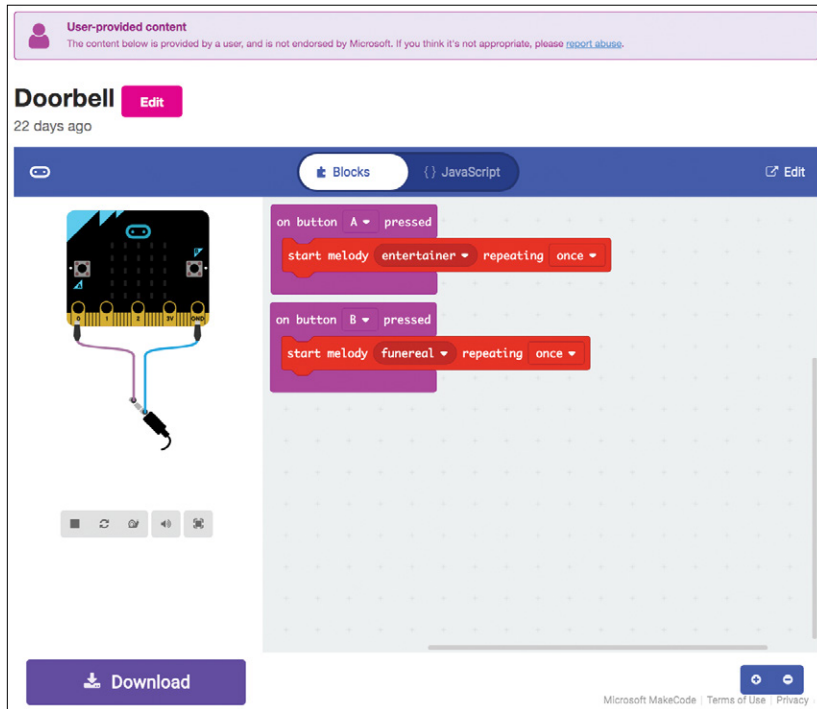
User-provided content
The content below is provided by a user, and is not endorsed by Microsoft. If you think it's not appropriate, please report abuse.

Doorbell Edit
22 days ago

Blocks {} JavaScript Edit

on button A pressed
start melody entertainer repeating once

on button B pressed
start melody funereal repeating once

0 1 2 3V GND

Download

Microsoft MakeCode | Terms of Use | Privacy